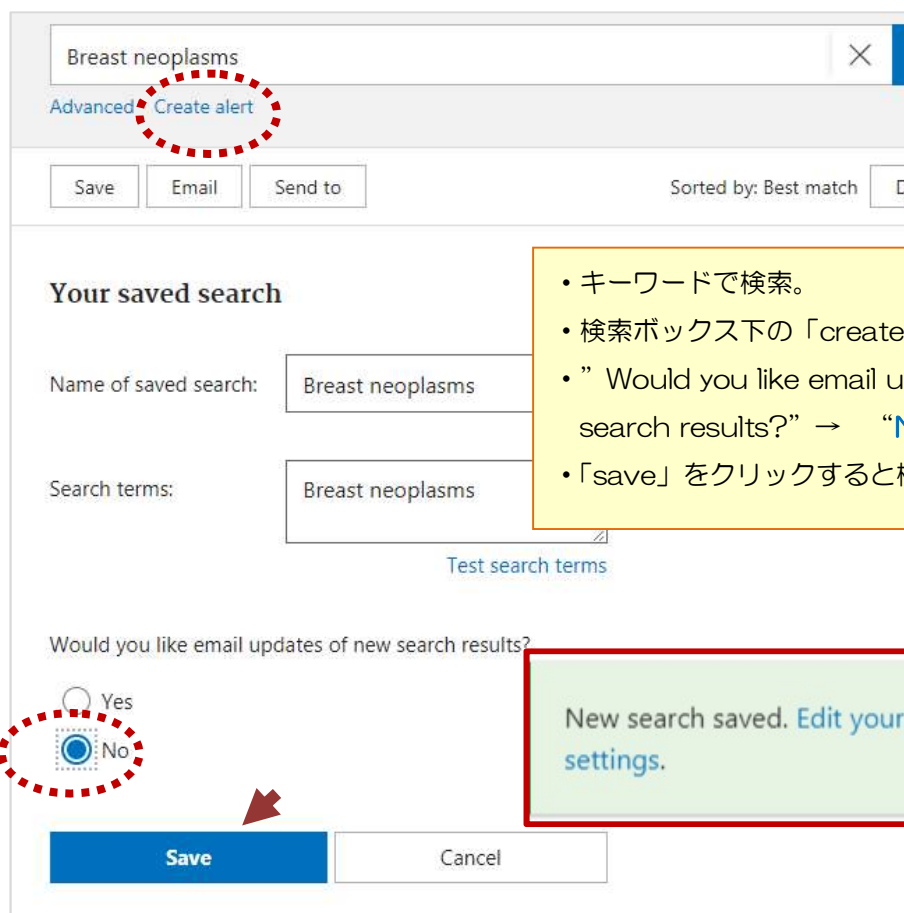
Breast neoplasms

Advanced Create alert

Save Email Send to

Sorted by: Best match D

Your saved search

・キーワードで検索。
・検索ボックス下の「create
・”Would you like email u search results?” → “N
・「save」をクリックすると

Name of saved search: Breast neoplasms

Search terms: Breast neoplasms

Test search terms

Would you like email updates of new search results?

Yes

No

New search saved. Edit your settings.

Save

Cancel